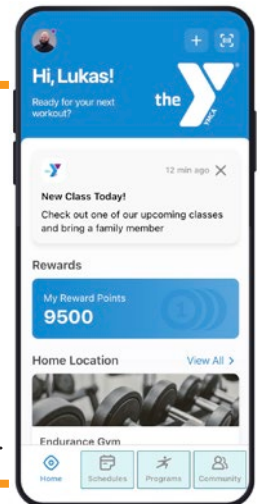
Hi, Lukas!

Ready for your next workout?

the YMCA

12 min ago

New Class Today!

Check out one of our upcoming classes and bring a family member

Rewards

My Reward Points

9500

Home Location

View All >

Endurance Gym

Home

Schedules

Programs

Community